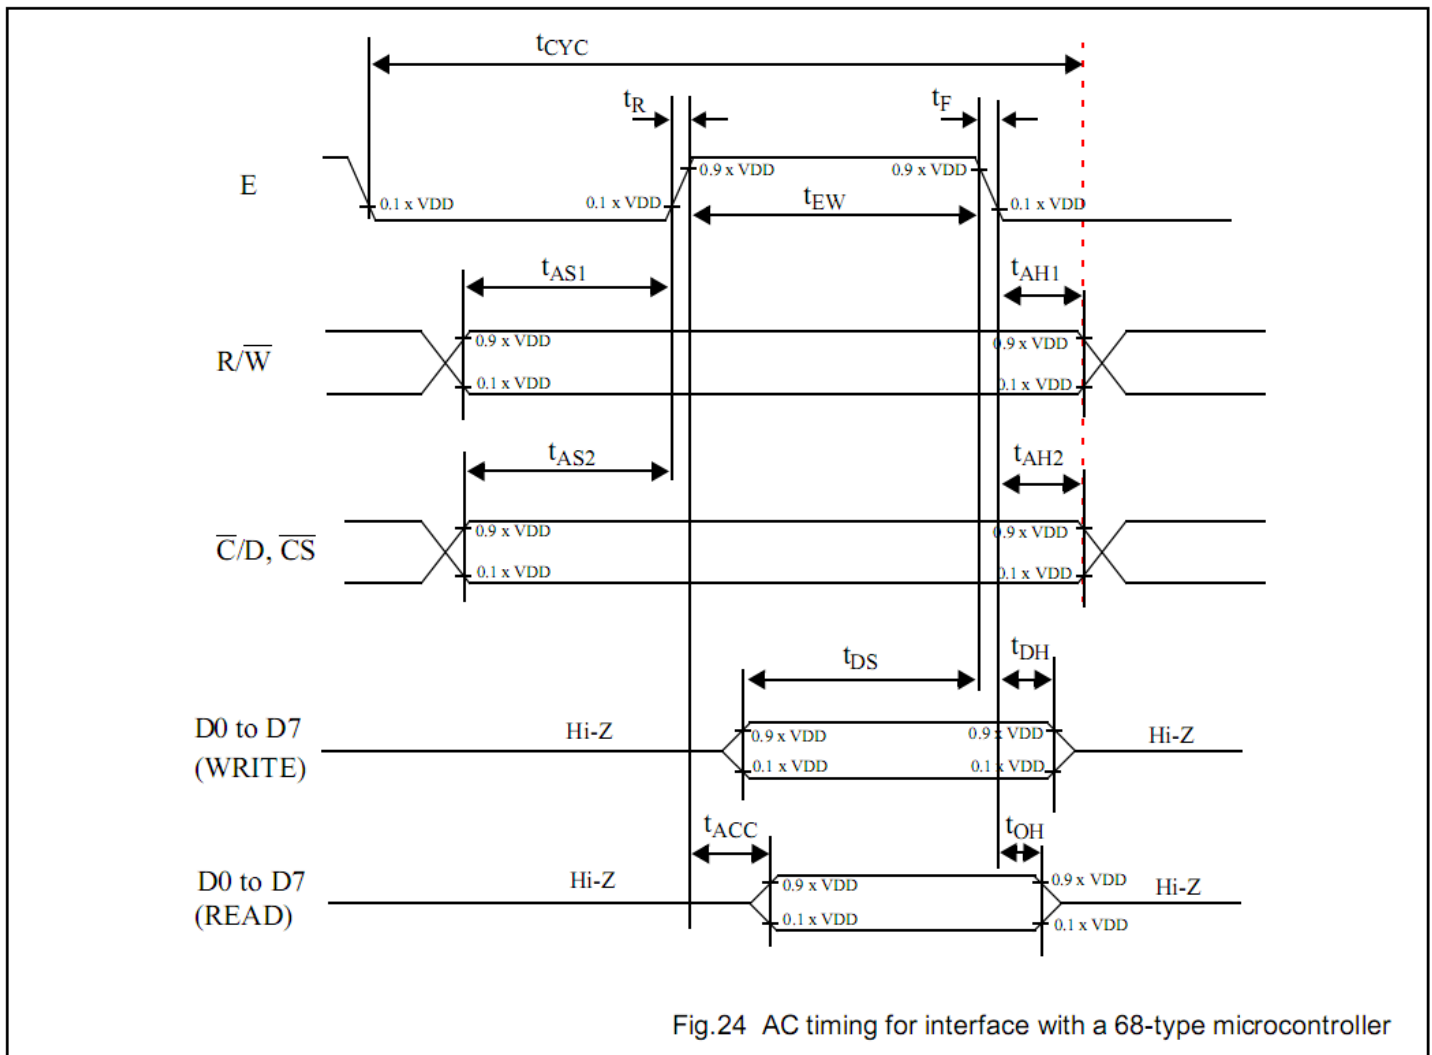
$t_{CYC}$

$t_R$

$t_F$

E

0.9 x VDD

0.9 x VDD

0.1 x VDD

0.1 x VDD

$t_{EW}$

0.1 x VDD

$t_{AS1}$

$t_{AH1}$

$R/\overline{W}$

0.9 x VDD

0.1 x VDD

0.9 x VDD

0.1 x VDD

$t_{AS2}$

$t_{AH2}$

$\overline{C}/D, \overline{CS}$

0.9 x VDD

0.1 x VDD

0.9 x VDD

0.1 x VDD

$t_{DS}$

$t_{DH}$

D0 to D7 (WRITE)

Hi-Z

0.9 x VDD

0.1 x VDD

0.9 x VDD

0.1 x VDD

Hi-Z

$t_{ACC}$

$t_{OH}$

D0 to D7 (READ)

Hi-Z

0.9 x VDD

0.1 x VDD

0.9 x VDD

0.1 x VDD

Hi-Z

Fig.24 AC timing for interface with a 68-type microcontroller